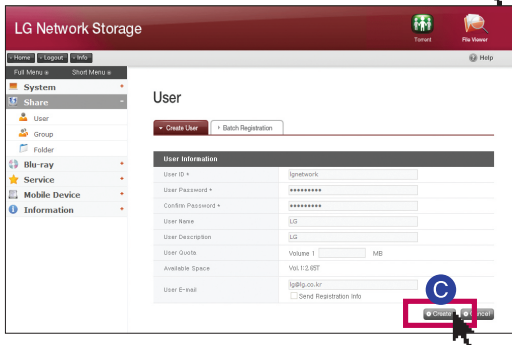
LG Network Storage

Torrent

File Viewer

Home Logout Info

Help

Full Menu Short Menu

System

Share

User

Group

Folder

Blu-ray

Service

Mobile Device

Information

User

Create User

Batch Registration

User Information

| | |
|---|---|
| User ID * | lgnetwork |
| User Password * | •••••••••• |
| Confirm Password * | •••••••••• |
| User Name | LG |
| User Description | LG |
| User Quota | Volume 1 MB |
| Available Space | Vol.1:2.85T |
| User E-mail | lg@lg.co.kr |
| | Send Registration Info |

C

Create

Cancel